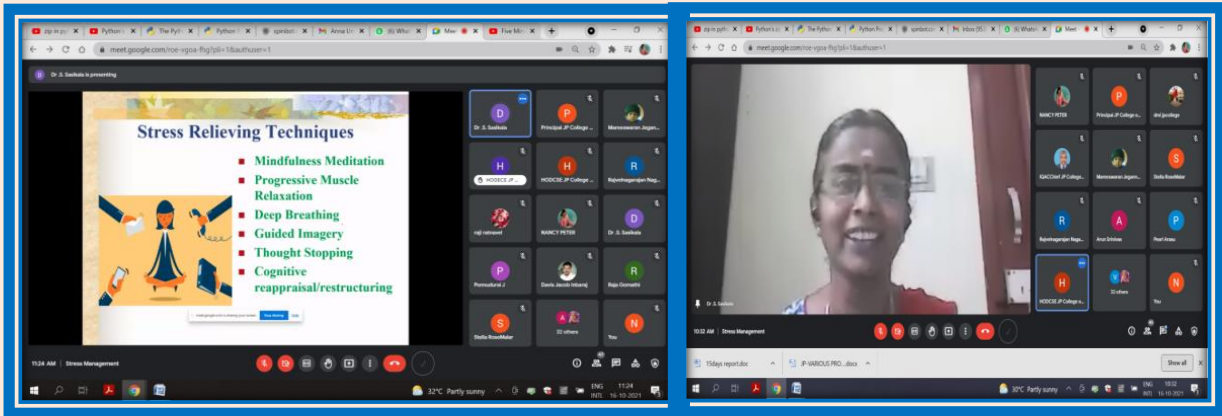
zip in pyt | Python | The PyP | Python | spinbot | Anna Uni | (6) Whats | Mee | Five Min

meet.google.com/roe-vgoa-fhg?pli=1&authuser=1

Dr .S. Sasikala is presenting

Stress Relieving Techniques

Mindfulness Meditation
Progressive Muscle Relaxation
Deep Breathing
Guided Imagery
Thought Stopping
Cognitive reappraisal/restructuring

meet.google.com is sharing your screen. Stop sharing Hide

Dr .S. Sasikala
Principal JP College ...
Manonmaniam Jegann...
HODCSE JP ...
HODCSE JP College ...
Rajendragangaran Rag...
raji natrawel
NANCY PETER
Dr. S. Sasikala
Ponnudurai J
Davis Jacob Inbaraj
Raja Gomathi
Stella RoseMalar
22 others
You

11:24 AM | Stress Management

32°C Partly sunny ENG INTL 11:24 16-10-2021

zip in pyt | Python | The Pytho | Python Pro | spinbot.co | Inbox (95) | (6) Whats | Meet

meet.google.com/roe-vgoa-fhg?pli=1&authuser=1

NANCY PETER
Principal JP College o...
dnl jpcollege
IQACChief JP College ...
Manonmaniam Jegann...
Stella RoseMalar
Rajendragangaran Rag...
Arun Srinivas
Pearl Arasu
HODCSE JP College o...
33 others
You

Dr .S. Sasikala

10:32 AM | Stress Management

15days report.doc
JP-VARIOUS PRO....docx
Show all

30°C Partly sunny ENG INTL 10:32 16-10-2021